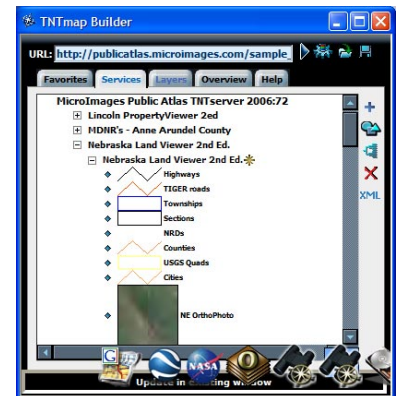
TNTmap Builder

URL: http://publicatlas.microimages.com/sample_

Favorites Services Layers Overview Help

MicroImages Public Atlas TNTserver 2006:72
Lincoln PropertyViewer 2ed
MDNR's - Anne Arundel County
Nebraska Land Viewer 2nd Ed.
Nebraska Land Viewer 2nd Ed.
Highways
TIGER roads
Townships
Sections
NRDs
Counties
USGS Quads
Cities
NE OrthoPhoto

XML

NASA

Update in existing window